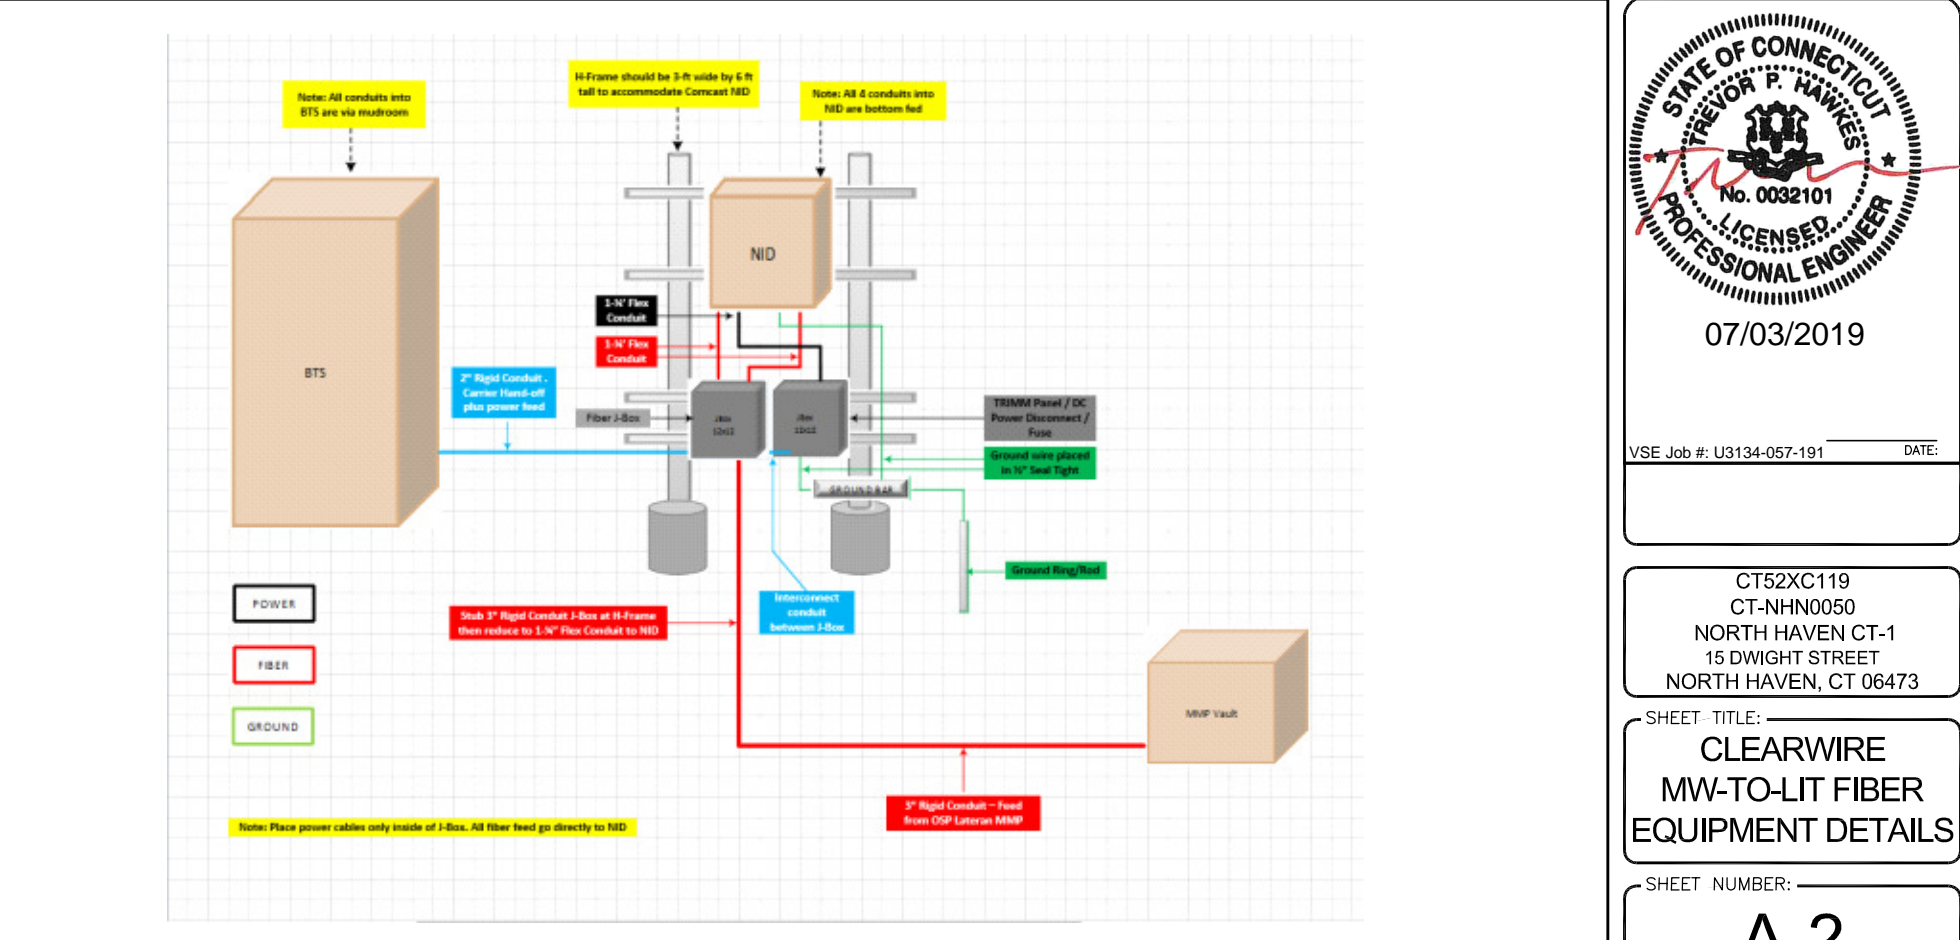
Note: All conduits into BTS are via mudroom

H-Frame should be 3-ft wide by 6 ft tall to accommodate Comcast NID

Note: All 4 conduits into NID are bottom fed

NID

BTS

1-¾" Flex Conduit

1-¾" Flex Conduit

2" Rigid Conduit . Carrier Hand-off plus power feed

Fiber J-Box

J-Box 12x12

J-Box 12x12

TRIMM Panel / DC Power Disconnect / Fuse

Ground wire placed in ¾" Seal Tight

GROUND BAR

Ground Ring/Rod

POWER

FIBER

GROUND

Stub 3" Rigid Conduit J-Box at H-Frame then reduce to 1-¾" Flex Conduit to NID

Interconnect conduit between J-Box

MMP Vault

3" Rigid Conduit – Feed from OSP Lateran MMP

Note: Place power cables only inside of J-Box. All fiber feed go directly to NID

STATE OF CONNECTICUT
TREVOR P. HAWKES
No. 0032101
LICENSED
PROFESSIONAL ENGINEER

07/03/2019

VSE Job #: U3134-057-191

DATE:

CT52XC119
CT-NHN0050
NORTH HAVEN CT-1
15 DWIGHT STREET
NORTH HAVEN, CT 06473

SHEET TITLE:

CLEARWIRE
MW-TO-LIT FIBER
EQUIPMENT DETAILS

SHEET NUMBER:

A-2